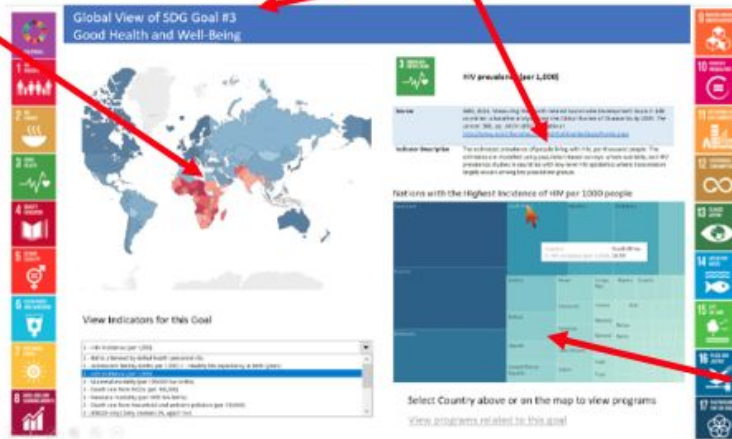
Global View of SDG Goal #3
Good Health and Well-Being

HIV prevalence (per 1,000)

Source
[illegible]

Indicator Description
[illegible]

Nations with the Highest Incidence of HIV per 1000 people

South Africa

View Indicators for this Goal

Select Country above or on the map to view programs

View programs related to this goal

1 NO POVERTY
2 ZERO HUNGER
3 GOOD HEALTH
4 QUALITY EDUCATION
5 GENDER EQUALITY
6 CLEAN WATER AND SANITATION
7 AFFORDABLE AND CLEAN ENERGY
8 DECENT WORK AND ECONOMIC GROWTH
9 INDUSTRY, INNOVATION AND INFRASTRUCTURE
10 REDUCED INEQUALITIES
11 SUSTAINABLE CITIES AND COMMUNITIES
12 RESPONSIBLE CONSUMPTION AND PRODUCTION
13 CLIMATE ACTION
14 LIFE BELOW WATER
15 LIFE ON LAND
16 PEACE, JUSTICE AND STRONG INSTITUTIONS
17 PARTNERSHIPS FOR THE GOALS